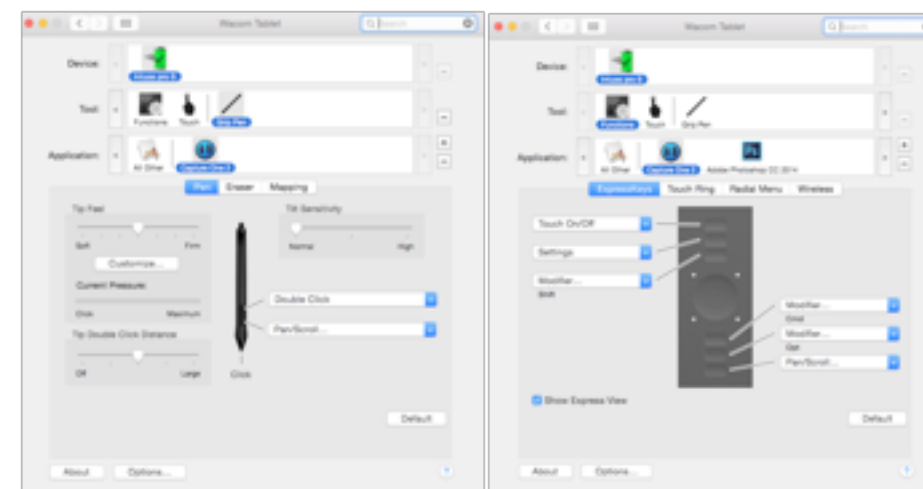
Wacom Tablet

Search

Device:

Intuos pro S

Tool:

Functions

Touch

Grip Pen

Application:

All Other

Capture One 8

Pen

Eraser

Mapping

Tip Feel

Soft

Firm

Customize...

Current Pressure:

Click

Maximum

Tip Double Click Distance

Off

Large

Tilt Sensitivity

Normal

High

Double Click

Pan/Scroll...

Click

Default

About

Options...

?

Wacom Tablet

Search

Device:

Intuos pro S

Tool:

Functions

Touch

Grip Pen

Application:

All Other

Capture One 8

Adobe Photoshop CC 2014

ExpressKeys

Touch Ring

Radial Menu

Wireless

Touch On/Off

Settings

Modifier...

Shift

Modifier...

Cmd

Modifier...

Opt

Pan/Scroll...

Show Express View

Default

About

Options...

?